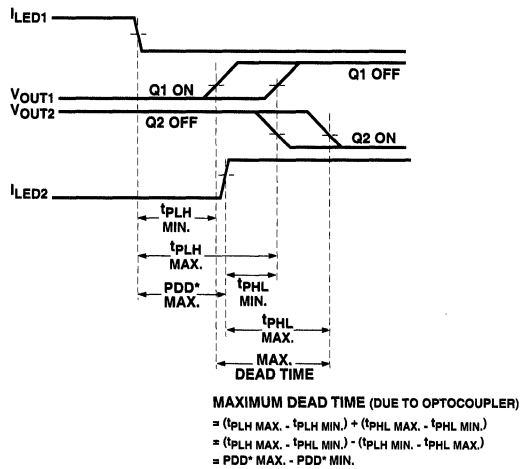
$I_{LED1}$

Q1 ON

Q1 OFF

$V_{OUT1}$

$V_{OUT2}$

Q2 OFF

Q2 ON

$I_{LED2}$

$t_{PLH}$ MIN.

$t_{PLH}$ MAX.

PDD* MAX.

$t_{PHL}$ MIN.

$t_{PHL}$ MAX.

MAX. DEAD TIME

MAXIMUM DEAD TIME (DUE TO OPTOCOUPLER)

$= (t_{PLH\ MAX.} - t_{PLH\ MIN.}) + (t_{PHL\ MAX.} - t_{PHL\ MIN.})$

$= (t_{PLH\ MAX.} - t_{PHL\ MIN.}) - (t_{PLH\ MIN.} - t_{PHL\ MAX.})$

= PDD* MAX. - PDD* MIN.